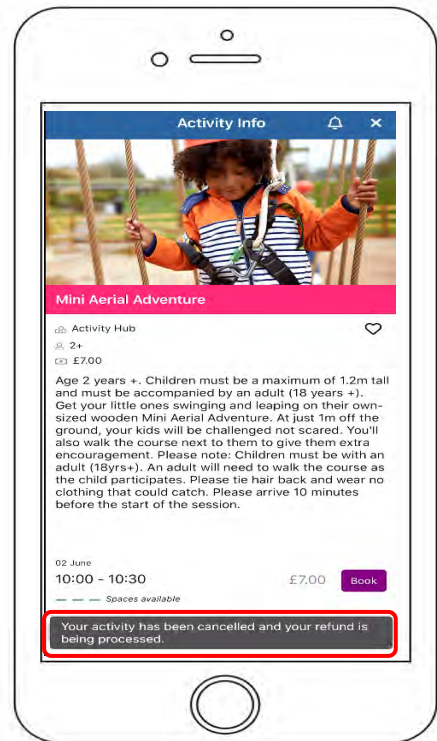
Activity Info

Mini Aerial Adventure

Activity Hub
2+
£7.00

Age 2 years +. Children must be a maximum of 1.2m tall and must be accompanied by an adult (18 years +). Get your little ones swinging and leaping on their own-sized wooden Mini Aerial Adventure. At just 1m off the ground, your kids will be challenged not scared. You'll also walk the course next to them to give them extra encouragement. Please note: Children must be with an adult (18yrs+). An adult will need to walk the course as the child participates. Please tie hair back and wear no clothing that could catch. Please arrive 10 minutes before the start of the session.

02 June
10:00 - 10:30
£7.00
Book
Spaces available

Your activity has been cancelled and your refund is being processed.